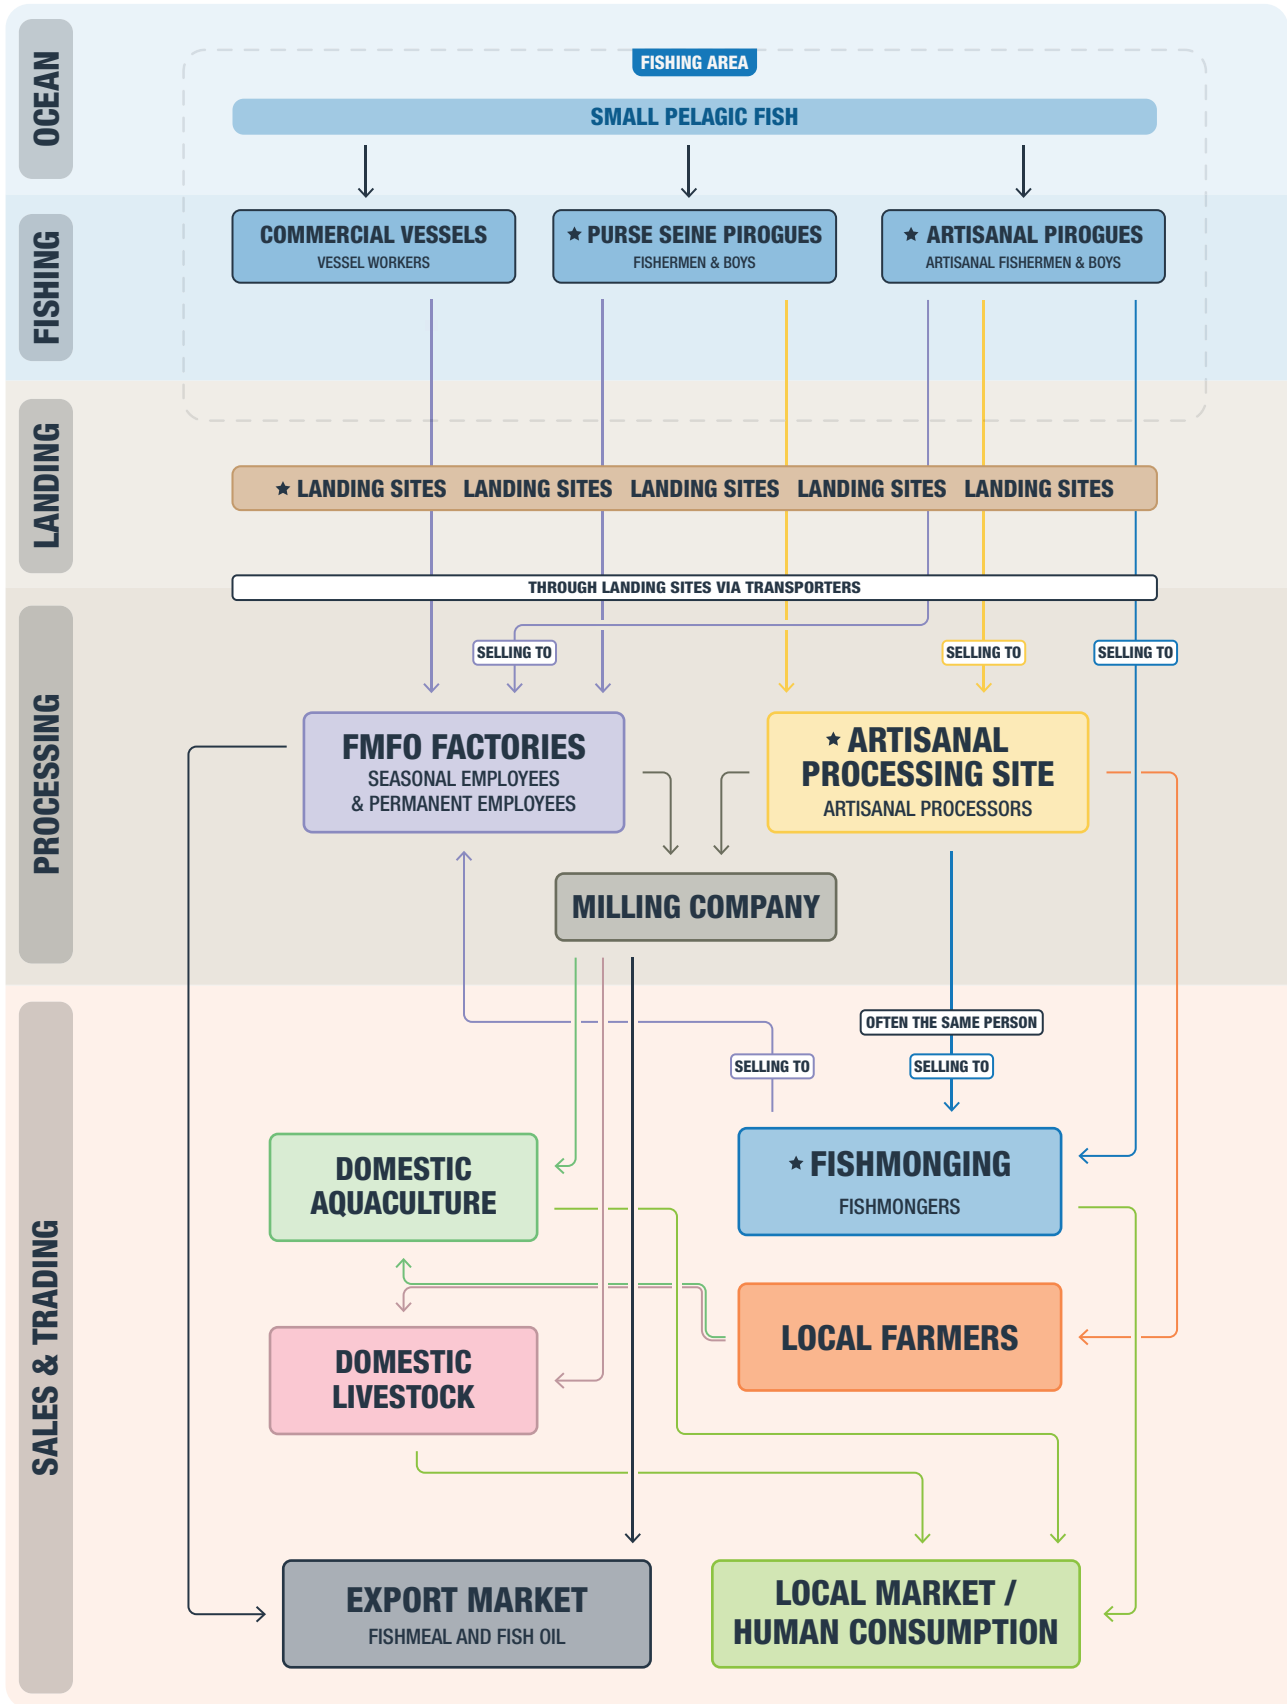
OCEAN

FISHING AREA

SMALL PELAGIC FISH

FISHING

COMMERCIAL VESSELS
VESSEL WORKERS

★ PURSE SEINE PIROGUES
FISHERMEN & BOYS

★ ARTISANAL PIROGUES
ARTISANAL FISHERMEN & BOYS

LANDING

★ LANDING SITES LANDING SITES LANDING SITES LANDING SITES LANDING SITES

THROUGH LANDING SITES VIA TRANSPORTERS

PROCESSING

SELLING TO

SELLING TO

SELLING TO

FMFO FACTORIES
SEASONAL EMPLOYEES & PERMANENT EMPLOYEES

★ ARTISANAL PROCESSING SITE
ARTISANAL PROCESSORS

MILLING COMPANY

SALES & TRADING

OFTEN THE SAME PERSON

SELLING TO

SELLING TO

DOMESTIC AQUACULTURE

★ FISHMONGING
FISHMONGERS

LOCAL FARMERS

DOMESTIC LIVESTOCK

EXPORT MARKET
FISHMEAL AND FISH OIL

LOCAL MARKET / HUMAN CONSUMPTION